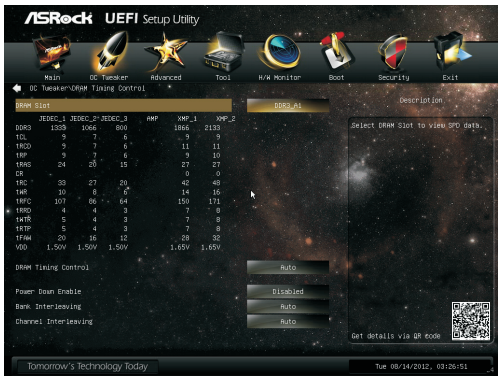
ASRock UEFI Setup Utility

Main OC Tweaker Advanced Tool H/W Monitor Boot Security Exit

OC Tweaker\DRAM Timing Control

DRAM Slot DDR3_A1

Description

Select DRAM Slot to view SPD data.

| | JEDEC_1 | JEDEC_2 | JEDEC_3 | AMP | XMP_1 | XMP_2 |
|---|---|---|---|---|---|---|
| DDR3 | 1333 | 1066 | 800 | | 1866 | 2133 |
| tCL | 9 | 7 | 6 | | 9 | 9 |
| tRCD | 9 | 7 | 6 | | 11 | 11 |
| tRP | 9 | 7 | 6 | | 9 | 10 |
| tRAS | 24 | 20 | 15 | | 27 | 27 |
| CR | | | | | 0 | 0 |
| tRC | 33 | 27 | 20 | | 42 | 48 |
| tWR | 10 | 8 | 6 | | 14 | 16 |
| tRFC | 107 | 86 | 64 | | 150 | 171 |
| tRRD | 4 | 4 | 3 | | 7 | 8 |
| tWTR | 5 | 4 | 3 | | 7 | 8 |
| tRTP | 5 | 4 | 3 | | 7 | 8 |
| tFAW | 20 | 16 | 12 | | 28 | 32 |
| VDD | 1.50V | 1.50V | 1.50V | | 1.65V | 1.65V |

DRAM Timing Control Auto

Power Down Enable Disabled

Bank Interleaving Auto

Channel Interleaving Auto

Get details via QR code

Tomorrow's Technology Today

Tue 08/14/2012, 03:26:51